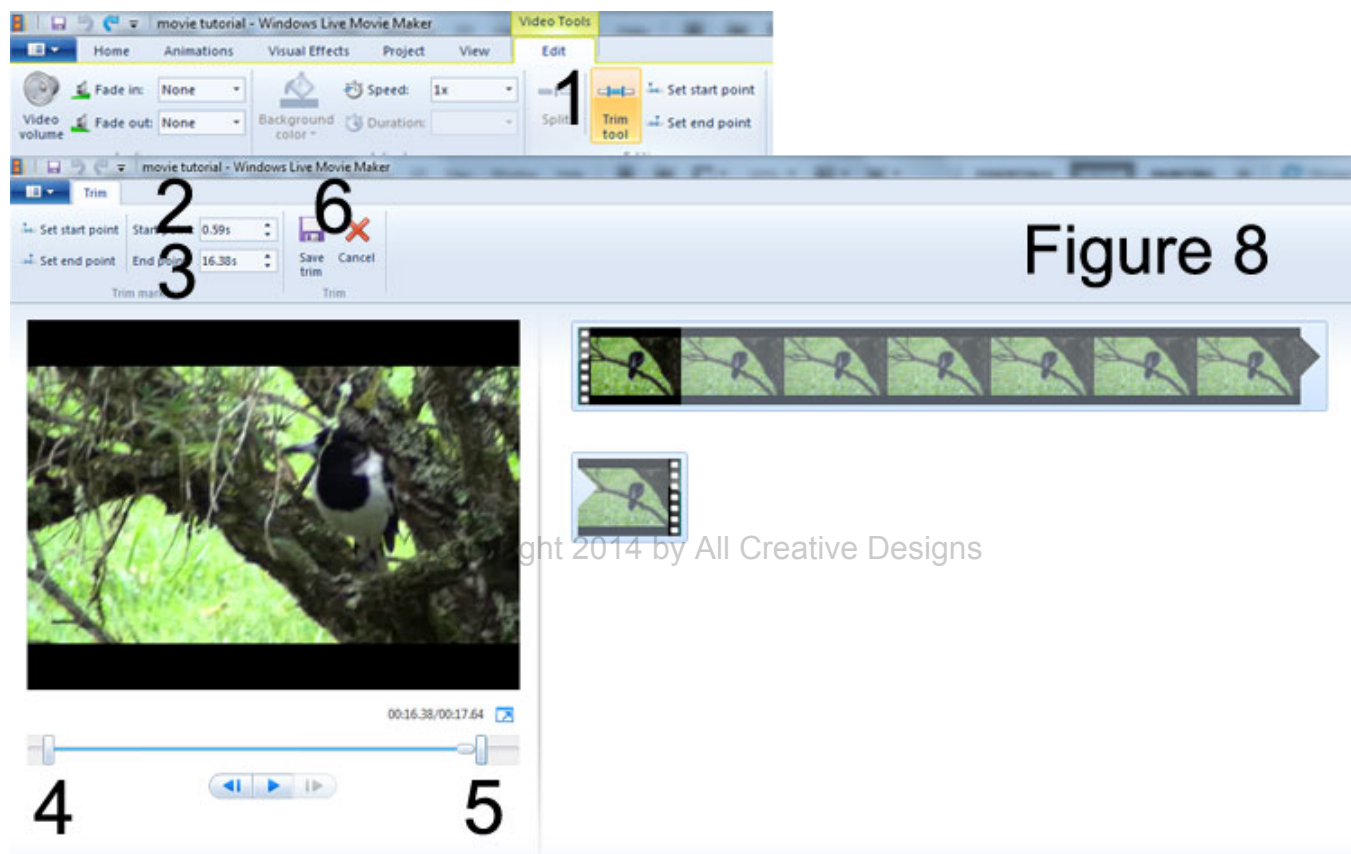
movie tutorial - Windows Live Movie Maker

Video Tools

Home Animations Visual Effects Project View Edit

Video volume

Fade in: None

Fade out: None

Background color

Speed: 1x

Duration:

Split

1

Trim tool

Set start point

Set end point

movie tutorial - Windows Live Movie Maker

Trim

Set start point

Set end point

2

Start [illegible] 0.59s

End poi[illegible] 16.38s

3

Trim ma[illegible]

6

Save trim

Cancel

Trim

Figure 8

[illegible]ght 2014 by All Creative Designs

00:16.38/00:17.64

4

5